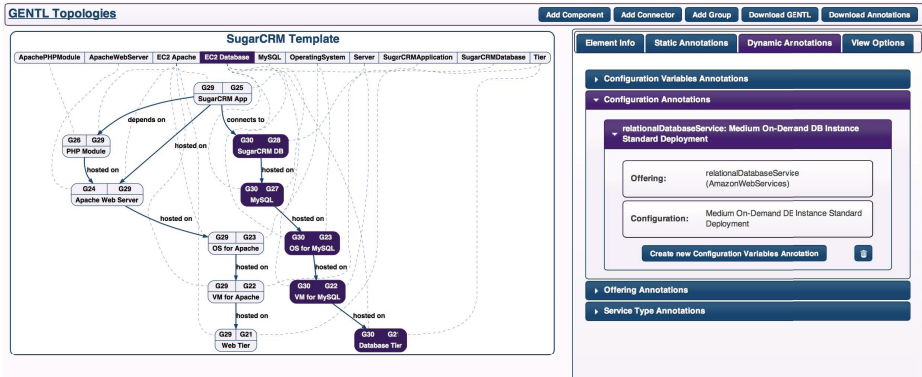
GENTL Topologies

Add Component | Add Connector | Add Group | Download GENTL | Download Annotations

SugarCRM Template

ApachePHPModule | ApacheWebServer | EC2 Apache | EC2 Database | MySQL | OperatingSystem | Server | SugarCRMApplication | SugarCRMDatabase | Tier

G29 G25
SugarCRM App

depends on

connects to

G26 G29
PHP Module

hosted on

G30 G28
SugarCRM DB

hosted on

G24 G29
Apache Web Server

G30 G27
MySQL

hosted on

hosted on

G29 G23
OS for Apache

G30 G23
OS for MySQL

hosted on

hosted on

G29 G22
VM for Apache

G30 G22
VM for MySQL

hosted on

hosted on

G29 G21
Web Tier

G30 G2'
Database Tier

Element Info | Static Annotations | Dynamic Annotations | View Options

Configuration Variables Annotations

Configuration Annotations

relationalDatabaseService: Medium On-Derrand DB Instance Standard Deployment

Offering: relationalDatabaseService (AmazonWebServices)

Configuration: Medium On-Demand DE Instance Standard Deployment

Create new Configuration Variables Annotation

Offering Annotations

Service Type Annotations